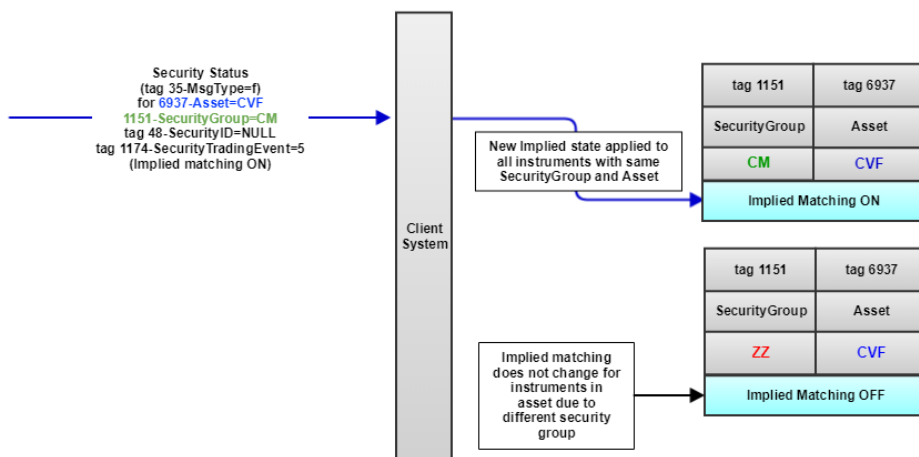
Security Status
(tag 35-MsgType=f)
for 6937-Asset=CVF
1151-SecurityGroup=CM
tag 48-SecurityID=NULL
tag 1174-SecurityTradingEvent=5
(Implied matching ON)

Client System

New Implied state applied to all instruments with same SecurityGroup and Asset

| tag 1151 | tag 6937 |
|---|---|
| SecurityGroup | Asset |
| CM | CVF |
| Implied Matching ON | |

Implied matching does not change for instruments in asset due to different security group

| tag 1151 | tag 6937 |
|---|---|
| SecurityGroup | Asset |
| ZZ | CVF |
| Implied Matching OFF | |